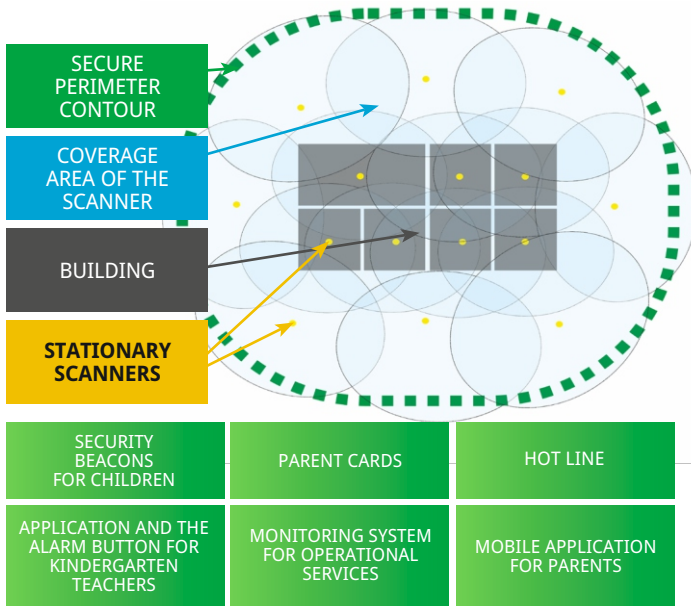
SECURE PERIMETER CONTOUR

COVERAGE AREA OF THE SCANNER

BUILDING

STATIONARY SCANNERS

| SECURITY BEACONS FOR CHILDREN | PARENT CARDS | HOT LINE |
|---|---|---|
| APPLICATION AND THE ALARM BUTTON FOR KINDERGARTEN TEACHERS | MONITORING SYSTEM FOR OPERATIONAL SERVICES | MOBILE APPLICATION FOR PARENTS |